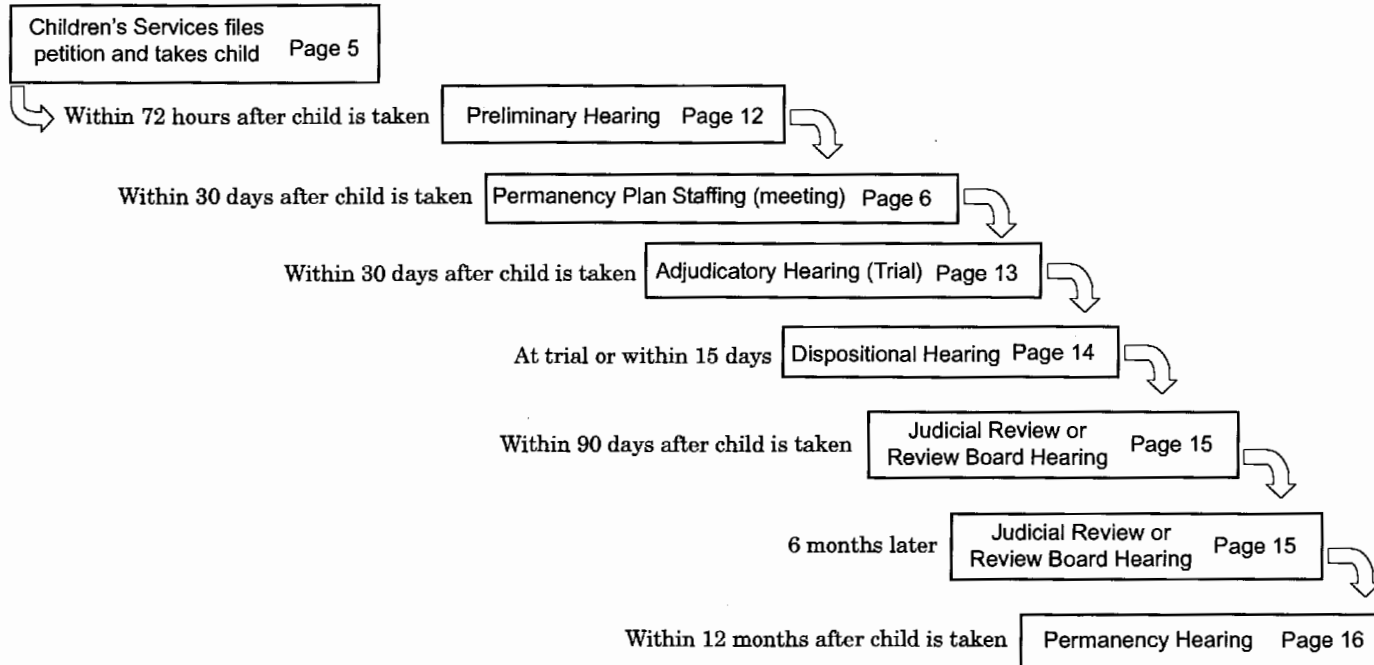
Children's Services files petition and takes child Page 5

Within 72 hours after child is taken

Preliminary Hearing Page 12

Within 30 days after child is taken

Permanency Plan Staffing (meeting) Page 6

Within 30 days after child is taken

Adjudicatory Hearing (Trial) Page 13

At trial or within 15 days

Dispositional Hearing Page 14

Within 90 days after child is taken

Judicial Review or Review Board Hearing Page 15

6 months later

Judicial Review or Review Board Hearing Page 15

Within 12 months after child is taken

Permanency Hearing Page 16